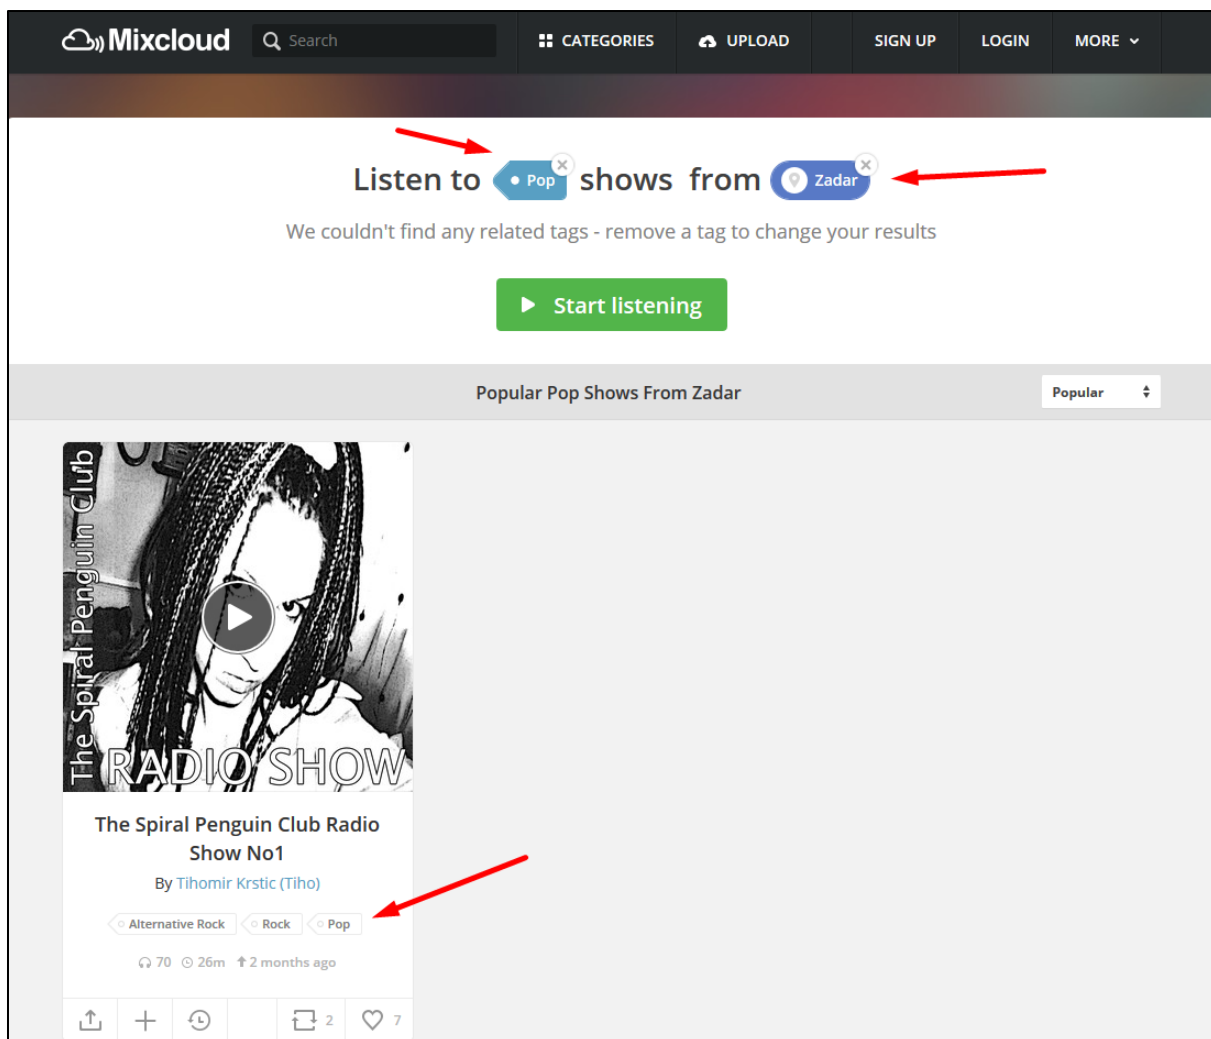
Mixcloud Search CATEGORIES UPLOAD SIGN UP LOGIN MORE

Listen to Pop shows from Zadar

We couldn't find any related tags - remove a tag to change your results

Start listening

Popular Pop Shows From Zadar

Popular

The Spiral Penguin Club

RADIO SHOW

The Spiral Penguin Club Radio Show No1

By Tihomir Krstic (Tiho)

Alternative Rock Rock Pop

70 26m 2 months ago

2 7